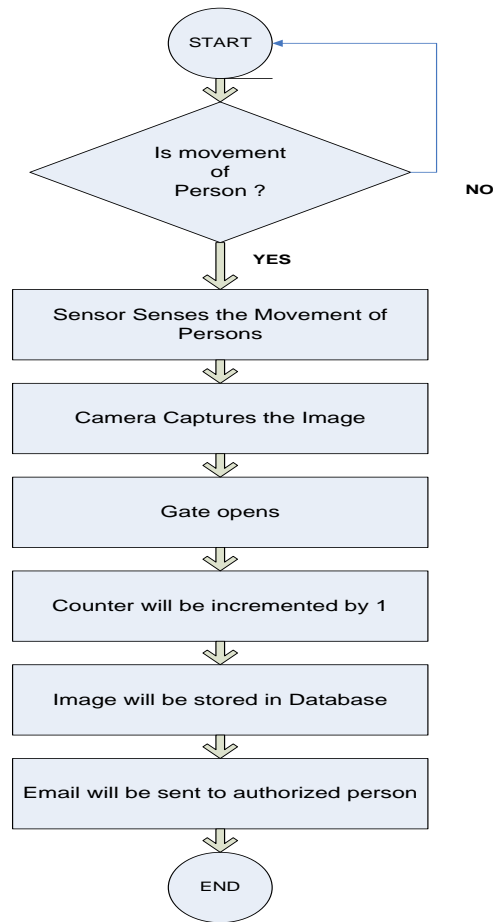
START

Is movement of Person ?

NO

YES

Sensor Senses the Movement of Persons

Camera Captures the Image

Gate opens

Counter will be incremented by 1

Image will be stored in Database

Email will be sent to authorized person

END